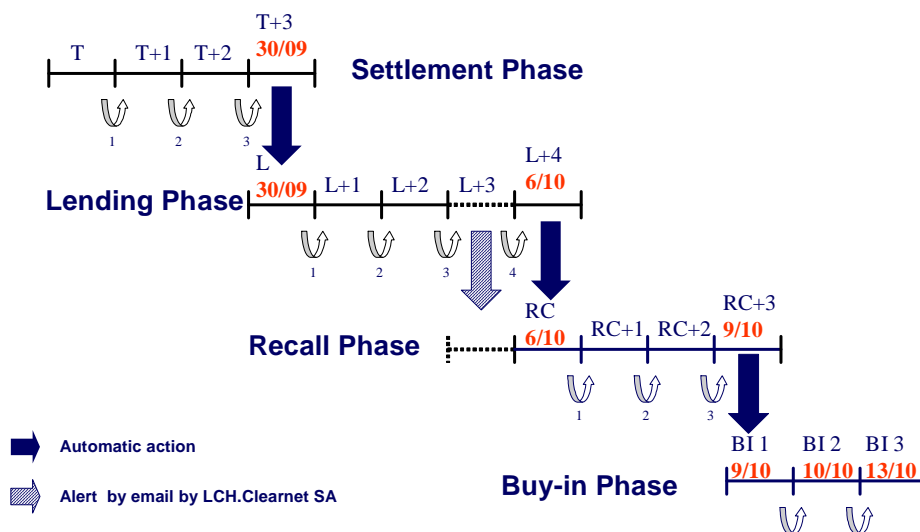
T T+1 T+2 T+3 30/09

Settlement Phase

1 2 3

Lending Phase

L 30/09 L+1 L+2 L+3 L+4 6/10

1 2 3 4

Recall Phase

RC 6/10 RC+1 RC+2 RC+3 9/10

1 2 3

Automatic action

Alert by email by LCH.Clearnet SA

Buy-in Phase

BI 1 9/10 BI 2 10/10 BI 3 13/10